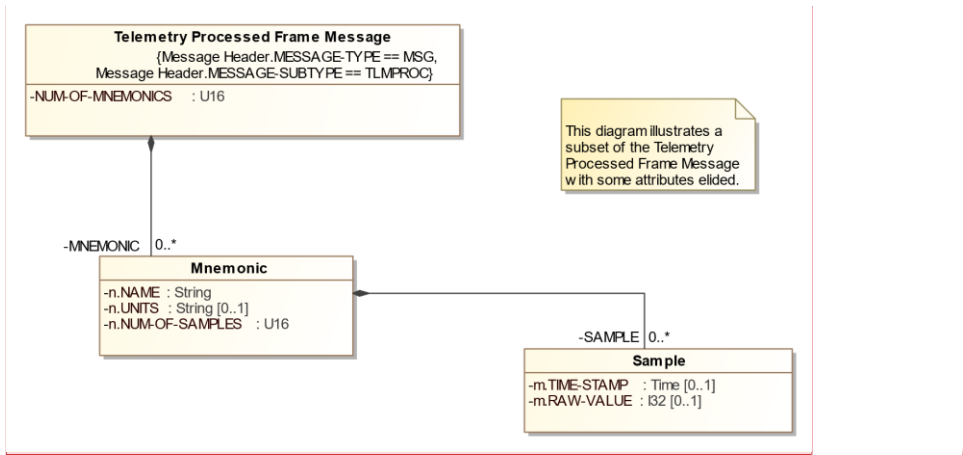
Telemetry Processed Frame Message
{Message Header.MESSAGE-TYPE == MSG,
Message Header.MESSAGE-SUBTYPE == TLMPROC}

-NUM-OF-MNEMONICS : U16

This diagram illustrates a subset of the Telemetry Processed Frame Message with some attributes elided.

-MNEMONIC 0..*

Mnemonic

-n.NAME : String
-n.UNITS : String [0..1]
-n.NUM-OF-SAMPLES : U16

-SAMPLE 0..*

Sample

-m.TIME-STAMP : Time [0..1]
-m.RAW-VALUE : I32 [0..1]